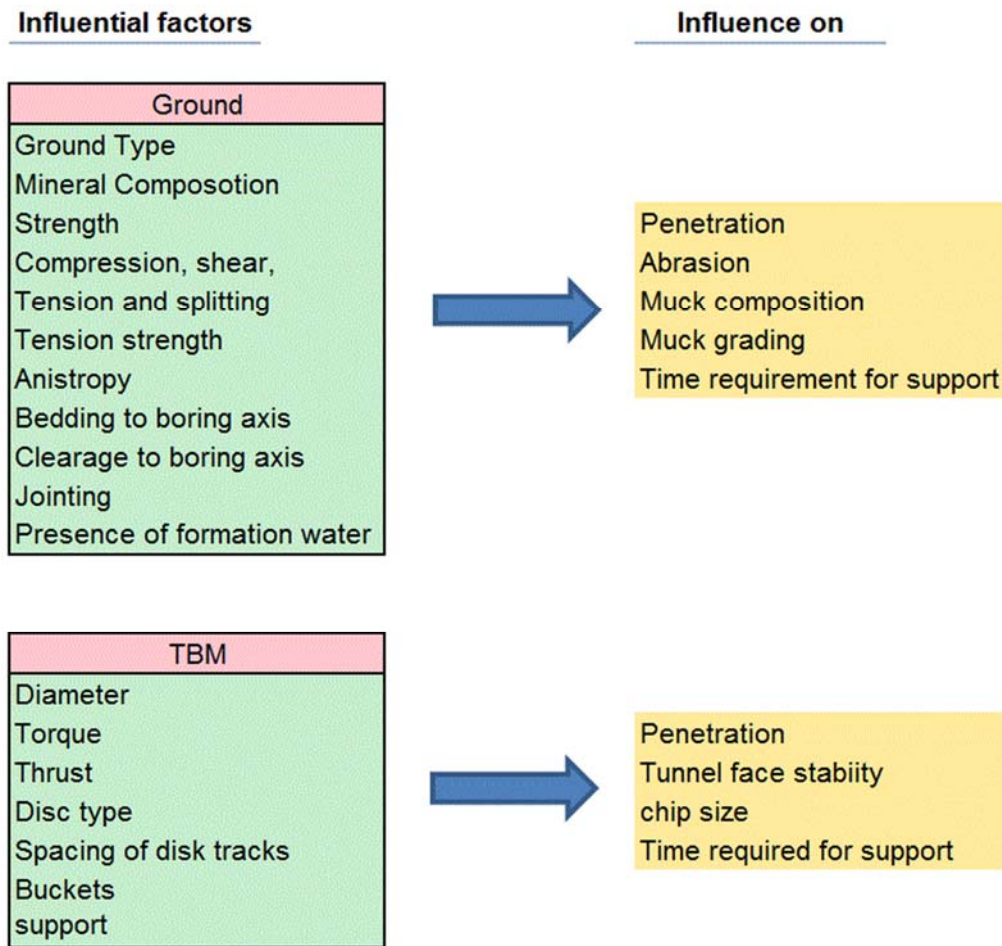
Influential factors

Influence on

Ground

Ground Type
Mineral Composotion
Strength
Compression, shear,
Tension and splitting
Tension strength
Anistropy
Bedding to boring axis
Clearage to boring axis
Jointing
Presence of formation water

Penetration
Abrasion
Muck composition
Muck grading
Time requirement for support

TBM

Diameter
Torque
Thrust
Disc type
Spacing of disk tracks
Buckets
support

Penetration
Tunnel face stabiity
chip size
Time required for support